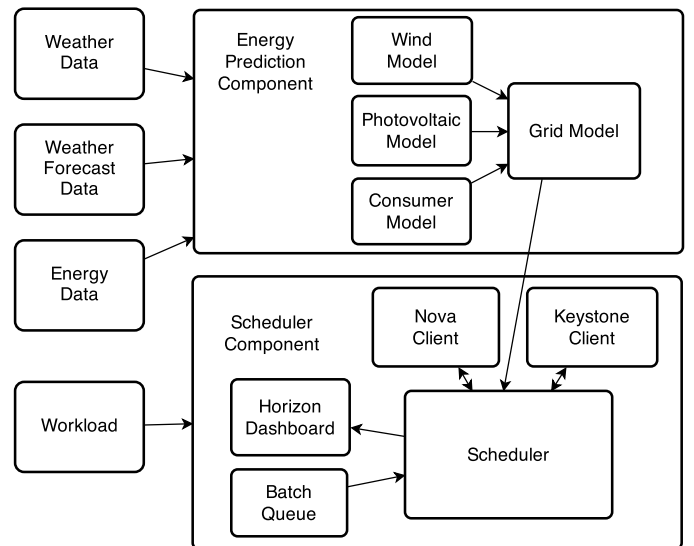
Weather Data

Weather Forecast Data

Energy Data

Workload

Energy Prediction Component

Wind Model

Photovoltaic Model

Consumer Model

Grid Model

Scheduler Component

Nova Client

Keystone Client

Horizon Dashboard

Batch Queue

Scheduler